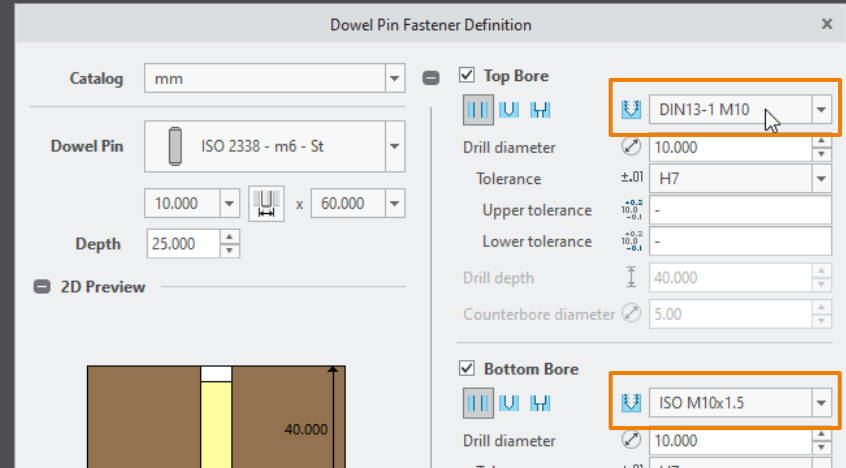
Dowel Pin Fastener Definition

×

Catalog mm

Dowel Pin ISO 2338 - m6 - St

10.000 x 60.000

Depth 25.000

2D Preview

40.000

Top Bore

DIN13-1 M10

Drill diameter 10.000

Tolerance ±.01 H7

Upper tolerance -

Lower tolerance -

Drill depth 40.000

Counterbore diameter 5.00

Bottom Bore

ISO M10x1.5

Drill diameter 10.000